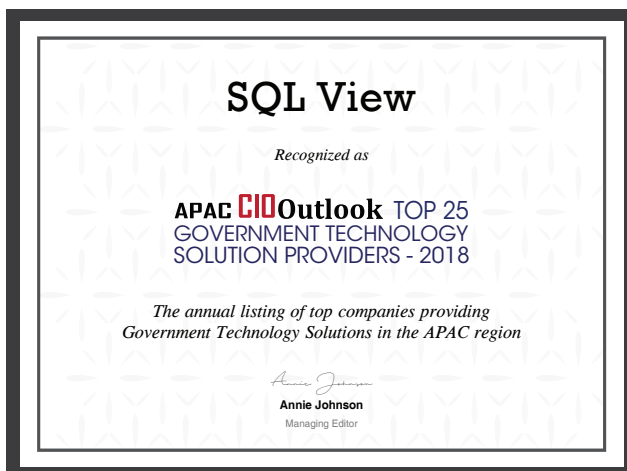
SQL View

Recognized as

APAC CIO Outlook TOP 25 GOVERNMENT TECHNOLOGY SOLUTION PROVIDERS - 2018

The annual listing of top companies providing Government Technology Solutions in the APAC region

Annie Johnson

Annie Johnson
Managing Editor